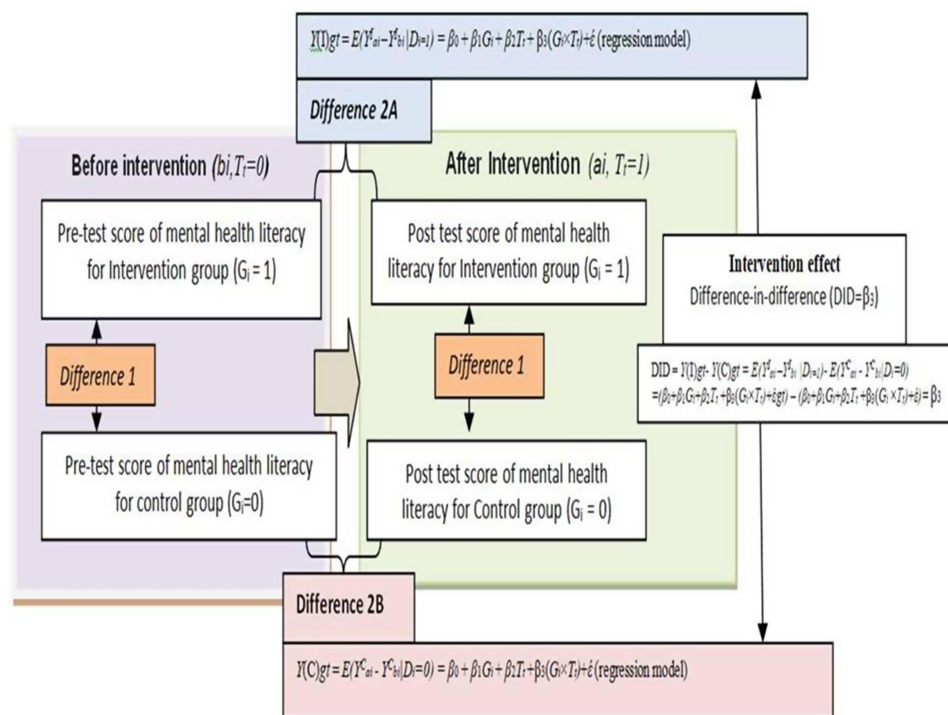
$Y(I)gt = E(Y^{I}_{ai} - Y^{I}_{bi}|D_{i}=1) = \beta_0 + \beta_1 G_i + \beta_2 T_t + \beta_3(G_i \times T_t) + \acute{\varepsilon}$ (regression model)

Difference 2A

Before intervention ($bi, T_t=0$)

After Intervention ($ai, T_t=1$)

Pre-test score of mental health literacy for Intervention group ($G_i = 1$)

Post test score of mental health literacy for Intervention group ($G_i = 1$)

Intervention effect

Difference-in-difference (DID=$\beta_3$)

Difference 1

Difference 1

$DID = Y(I)gt - Y(C)gt = E(Y^{I}_{ai} - Y^{I}_{bi}|D_{i}=1) - E(Y^{C}_{ai} - Y^{C}_{bi}|D_i=0)$
$=(\beta_0+\beta_1G_i+\beta_2T_t+\beta_3(G_i\times T_t)+\acute{\varepsilon}gt) - (\beta_0+\beta_1G_i+\beta_2T_t+\beta_3(G_i\times T_t)+\acute{\varepsilon}) = \beta_3$

Pre-test score of mental health literacy for control group ($G_i=0$)

Post test score of mental health literacy for Control group ($G_i = 0$)

Difference 2B

$Y(C)gt = E(Y^{C}_{ai} - Y^{C}_{bi}|D_i=0) = \beta_0 + \beta_1 G_i + \beta_2 T_t + \beta_3(G_i \times T_t) + \acute{\varepsilon}$ (regression model)